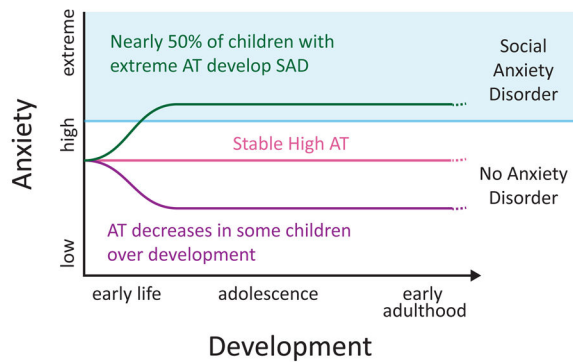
Anxiety

extreme

high

low

Nearly 50% of children with extreme AT develop SAD

Social Anxiety Disorder

Stable High AT

No Anxiety Disorder

AT decreases in some children over development

early life

adolescence

early adulthood

Development